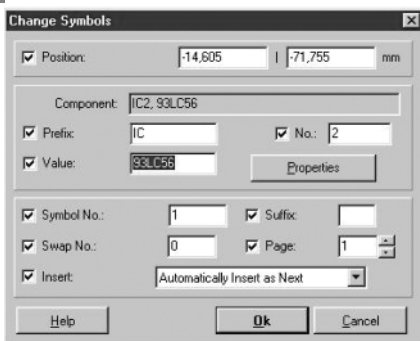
Change Symbols

Position: -14,605 | -71,755 mm

Component: IC2, 93LC56

Prefix: IC

No.: 2

Value: 93LC56

Properties

Symbol No.: 1

Suffix:

Swap No.: 0

Page: 1

Insert: Automatically Insert as Next

Help

Ok

Cancel